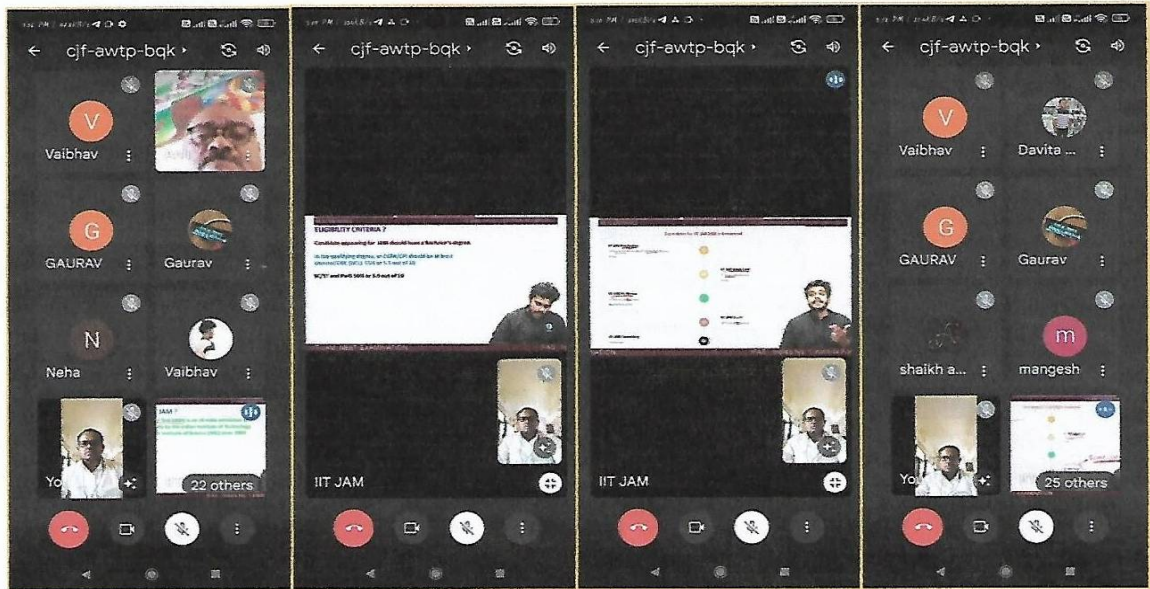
cjf-awtp-bqk ›

V
Vaibhav

G
GAURAV

Gaurav

N
Neha

Vaibhav

JAM ?

You

22 others

cjf-awtp-bqk ›

ELIGIBILITY CRITERIA ?

Candidate appearing for JAM should have a Bachelor's degree.

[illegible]

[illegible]

IIT JAM

cjf-awtp-bqk ›

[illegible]

IIT JAM

cjf-awtp-bqk ›

V
Vaibhav

Davita ...

G
GAURAV

Gaurav

shaikh a...

m
mangesh

You

25 others